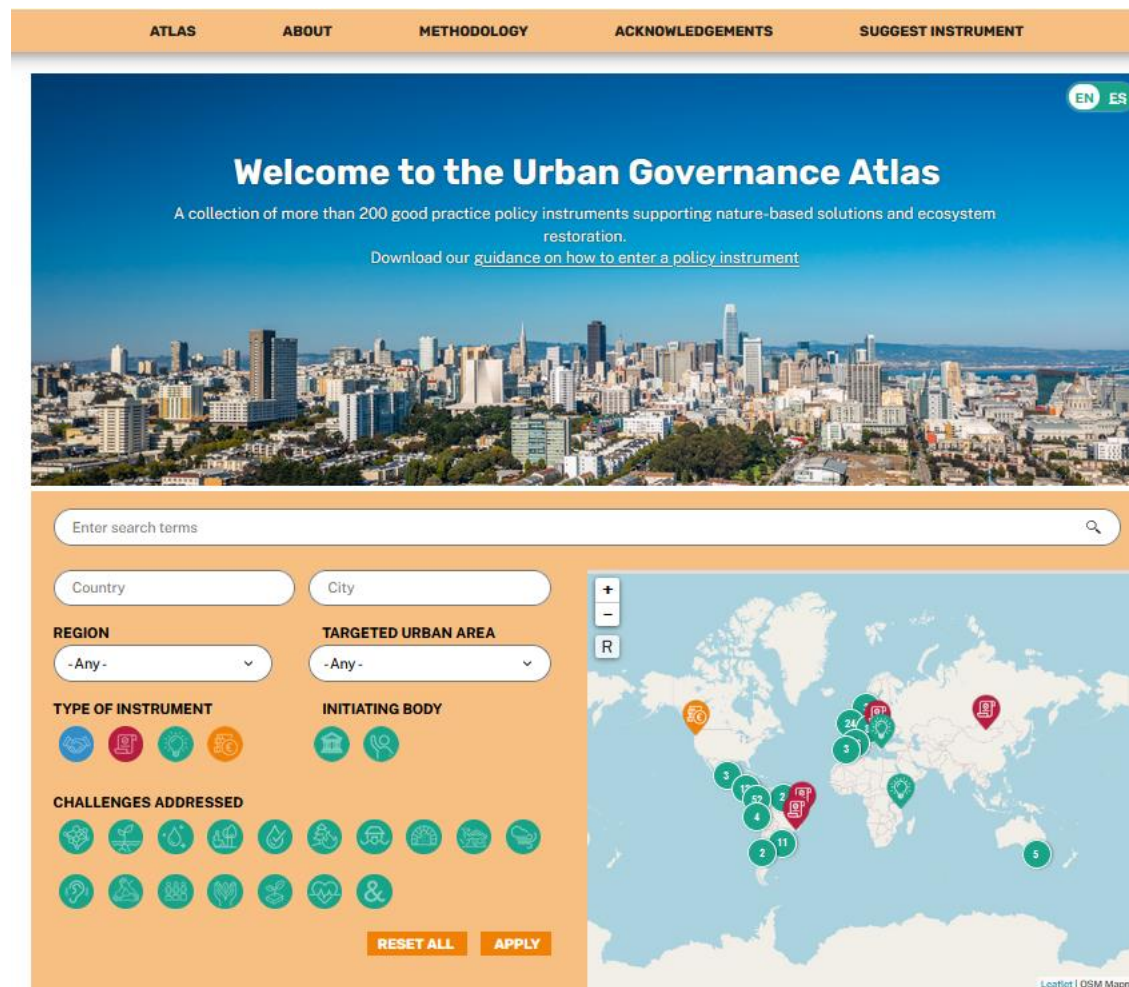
ATLAS ABOUT METHODOLOGY ACKNOWLEDGEMENTS SUGGEST INSTRUMENT

EN ES

Welcome to the Urban Governance Atlas

A collection of more than 200 good practice policy instruments supporting nature-based solutions and ecosystem restoration.
Download our guidance on how to enter a policy instrument

Enter search terms

Country

City

REGION
- Any -

TARGETED URBAN AREA
- Any -

TYPE OF INSTRUMENT

INITIATING BODY

CHALLENGES ADDRESSED

RESET ALL APPLY

+
−
R

3
24
3
3
52
2
4
2
11
5

Leaflet | OSM Mapn